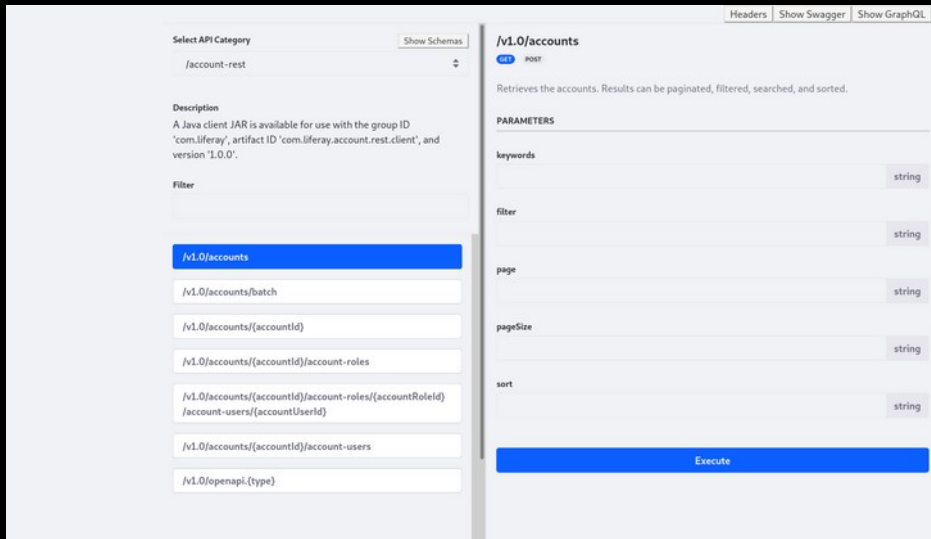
Headers | Show Swagger | Show GraphQL

Select API Category

Show Schemas

/account-rest

Description

A Java client JAR is available for use with the group ID 'com.liferay', artifact ID 'com.liferay.account.rest.client', and version '1.0.0'.

Filter

/v1.0/accounts

/v1.0/accounts/batch

/v1.0/accounts/{accountId}

/v1.0/accounts/{accountId}/account-roles

/v1.0/accounts/{accountId}/account-roles/{accountRoleId}/account-users/{accountUserId}

/v1.0/accounts/{accountId}/account-users

/v1.0/openapi.{type}

/v1.0/accounts

GET POST

Retrieves the accounts. Results can be paginated, filtered, searched, and sorted.

PARAMETERS

keywords

string

filter

string

page

string

pageSize

string

sort

string

Execute